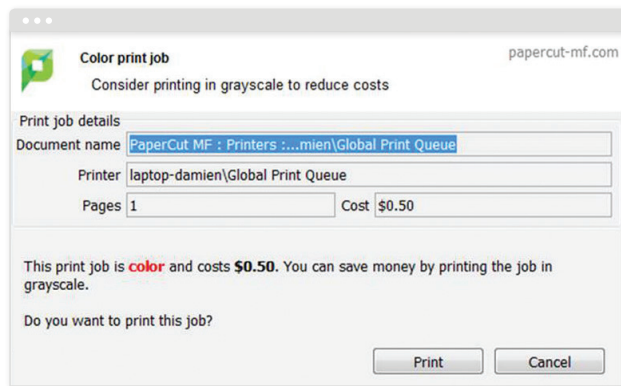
Color print job
Consider printing in grayscale to reduce costs
papercut-mf.com

Print job details
Document name PaperCut MF : Printers :...mien\Global Print Queue
Printer laptop-damien\Global Print Queue
Pages 1
Cost $0.50

This print job is color and costs $0.50. You can save money by printing the job in grayscale.

Do you want to print this job?

Print
Cancel